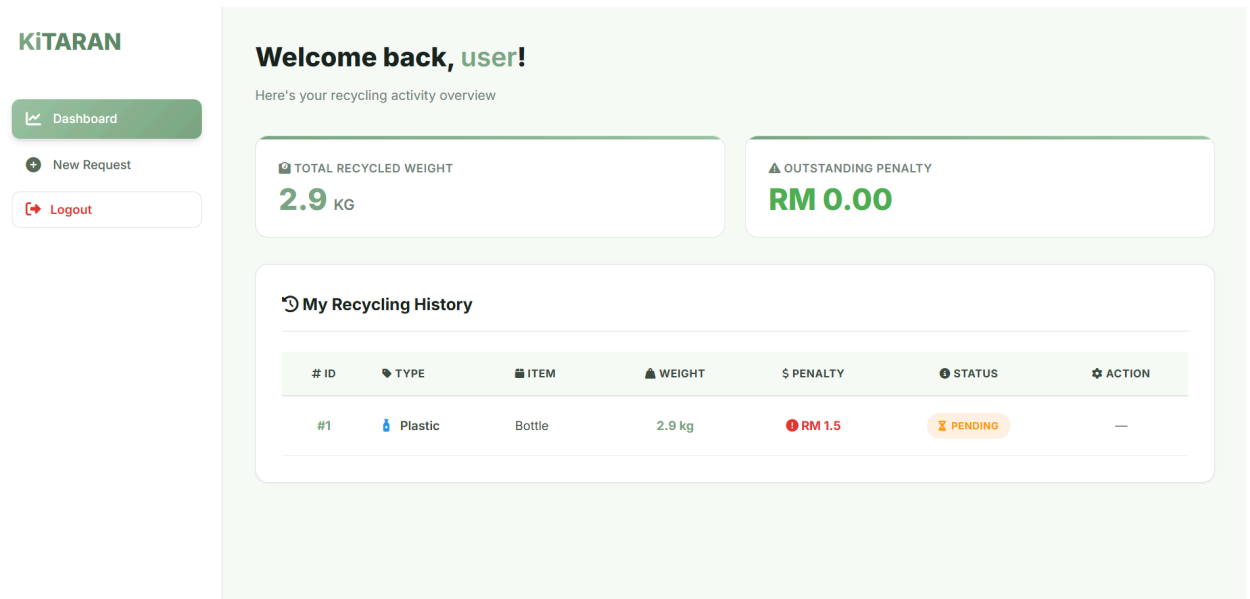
KiTARAN

Dashboard

New Request

Logout

Welcome back, user!

Here's your recycling activity overview

TOTAL RECYCLED WEIGHT
2.9 KG

OUTSTANDING PENALTY
RM 0.00

My Recycling History

| # ID | TYPE | ITEM | WEIGHT | $ PENALTY | STATUS | ACTION |
|---|---|---|---|---|---|---|
| #1 | Plastic | Bottle | 2.9 kg | RM 1.5 | PENDING | — |